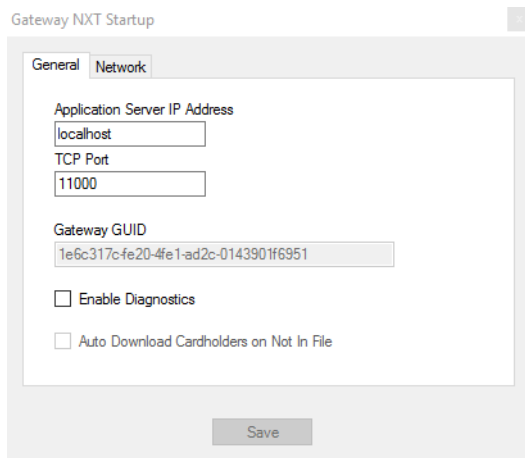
Gateway NXT Startup

General
Network

Application Server IP Address
localhost
TCP Port
11000

Gateway GUID
1e6c317c-fe20-4fe1-ad2c-0143901f6951

Enable Diagnostics

Auto Download Cardholders on Not In File

Save